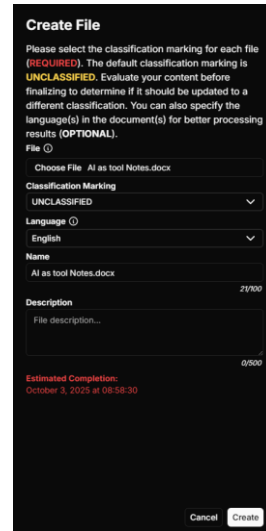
Create File

Please select the classification marking for each file (REQUIRED). The default classification marking is UNCLASSIFIED. Evaluate your content before finalizing to determine if it should be updated to a different classification. You can also specify the language(s) in the document(s) for better processing results (OPTIONAL).

File ⓘ

Choose File AI as tool Notes.docx

Classification Marking

UNCLASSIFIED

Language ⓘ

English

Name

AI as tool Notes.docx

21/100

Description

File description...

0/500

Estimated Completion:
October 3, 2025 at 08:58:30

Cancel Create